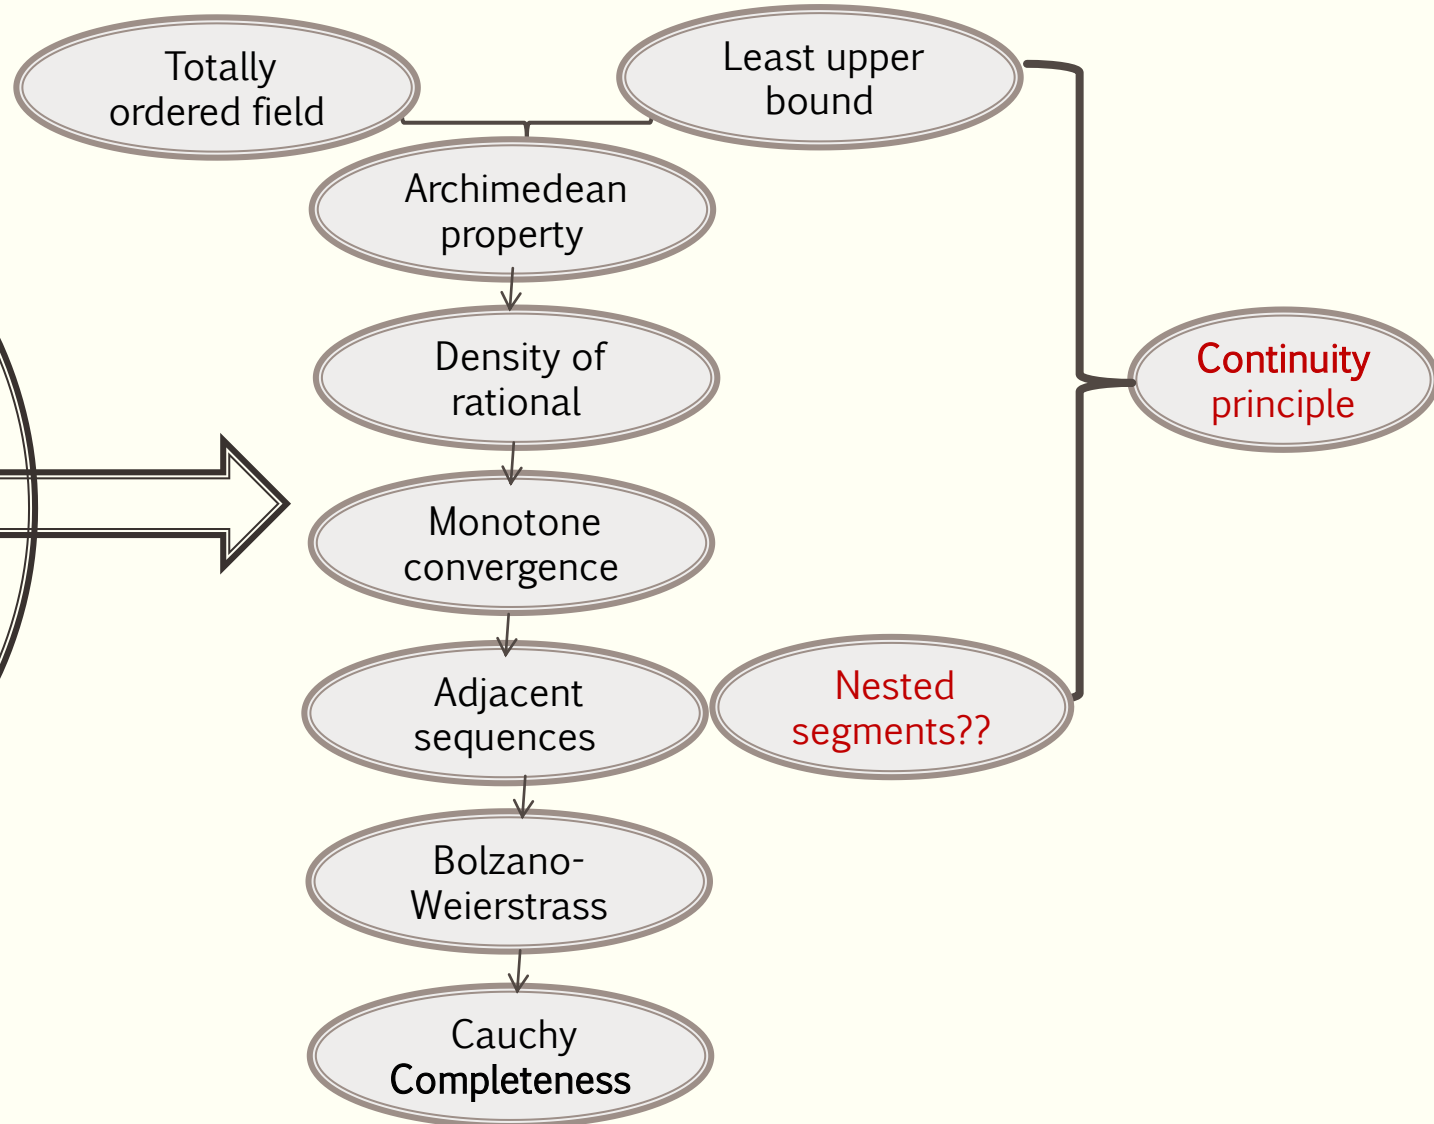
Totally ordered field

Least upper bound

Archimedean property

Density of rational

Monotone convergence

Adjacent sequences

Nested segments??

Continuity principle

Bolzano-Weierstrass

Cauchy Completeness